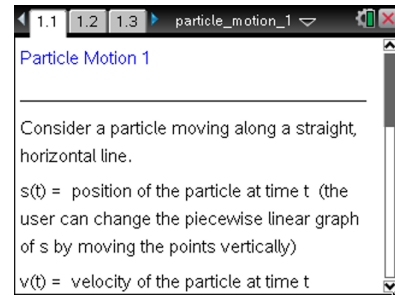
1.1 1.2 1.3 particle_motion_1

Particle Motion 1

Consider a particle moving along a straight, horizontal line.

s(t) = position of the particle at time t (the user can change the piecewise linear graph of s by moving the points vertically)

v(t) = velocity of the particle at time t